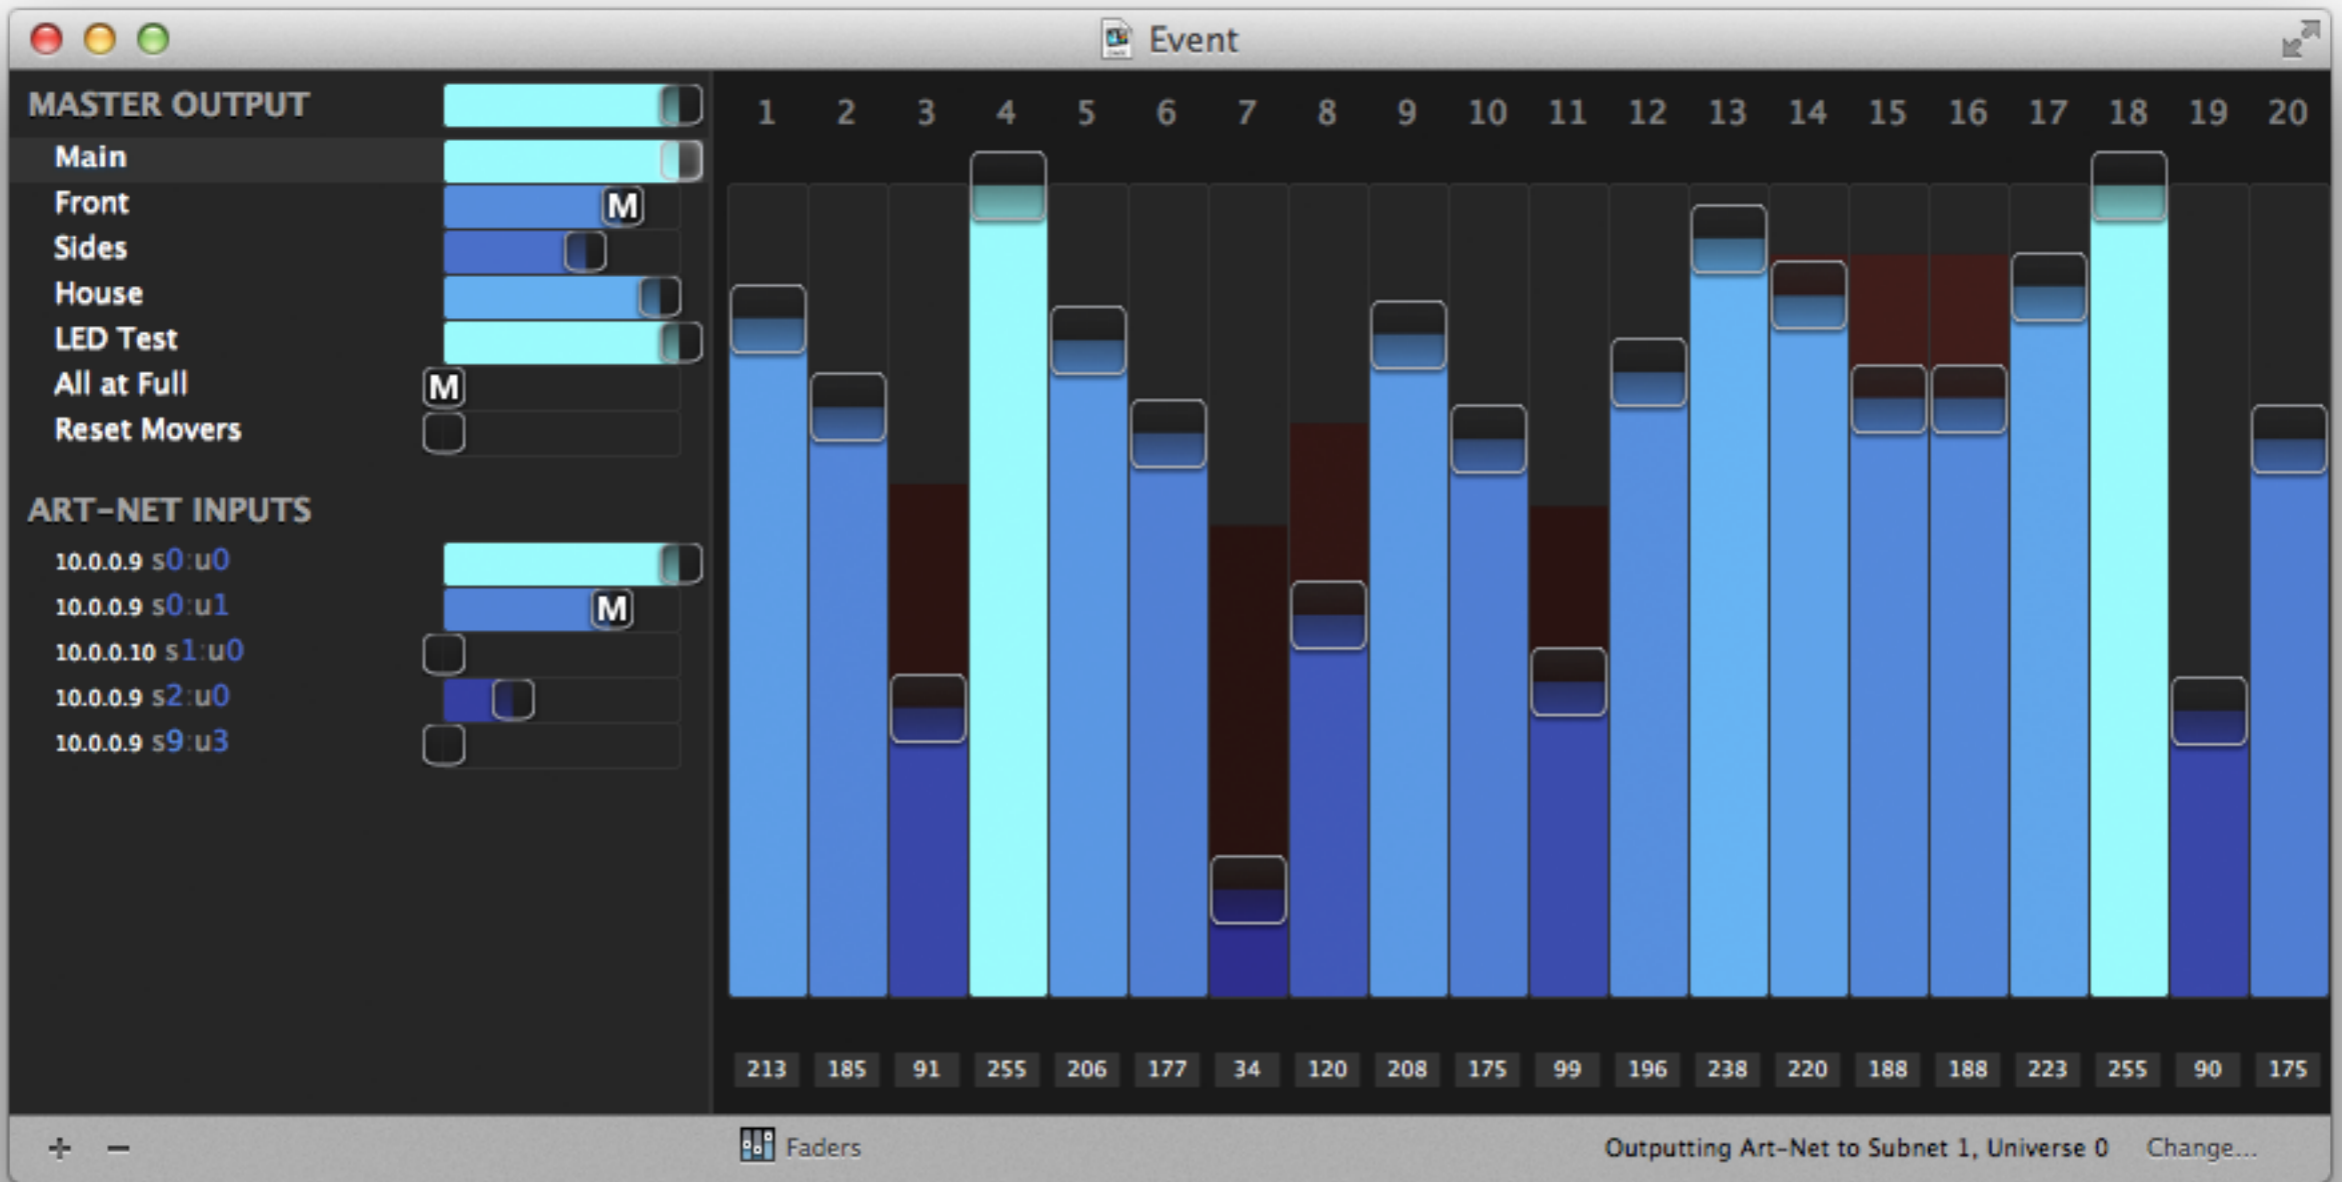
Event

MASTER OUTPUT
Main
Front M
Sides
House
LED Test
All at Full M
Reset Movers

ART-NET INPUTS
10.0.0.9 s0:u0
10.0.0.9 s0:u1 M
10.0.0.10 s1:u0
10.0.0.9 s2:u0
10.0.0.9 s9:u3

| 1 | 2 | 3 | 4 | 5 | 6 | 7 | 8 | 9 | 10 | 11 | 12 | 13 | 14 | 15 | 16 | 17 | 18 | 19 | 20 |
|---|---|---|---|---|---|---|---|---|---|---|---|---|---|---|---|---|---|---|---|
| 213 | 185 | 91 | 255 | 206 | 177 | 34 | 120 | 208 | 175 | 99 | 196 | 238 | 220 | 188 | 188 | 223 | 255 | 90 | 175 |

+ −
Faders
Outputting Art-Net to Subnet 1, Universe 0
Change...